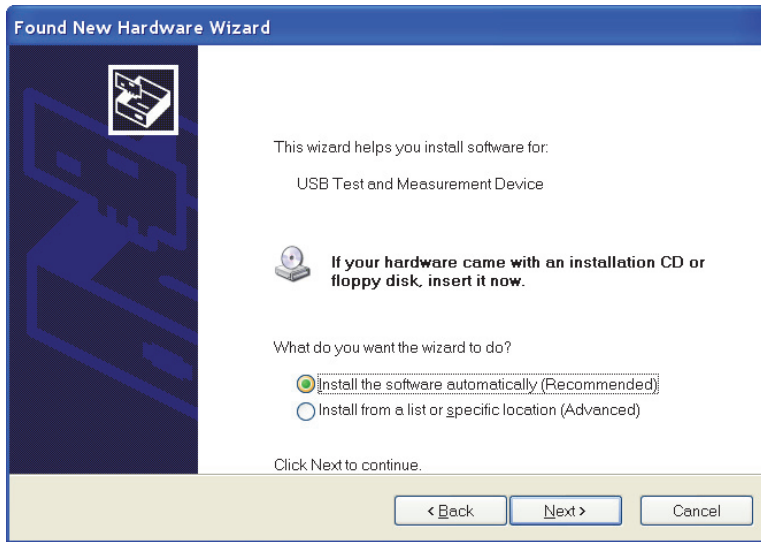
Found New Hardware Wizard

This wizard helps you install software for:

USB Test and Measurement Device

If your hardware came with an installation CD or floppy disk, insert it now.

What do you want the wizard to do?

Install the software automatically (Recommended)

Install from a list or specific location (Advanced)

Click Next to continue.

< Back

Next >

Cancel